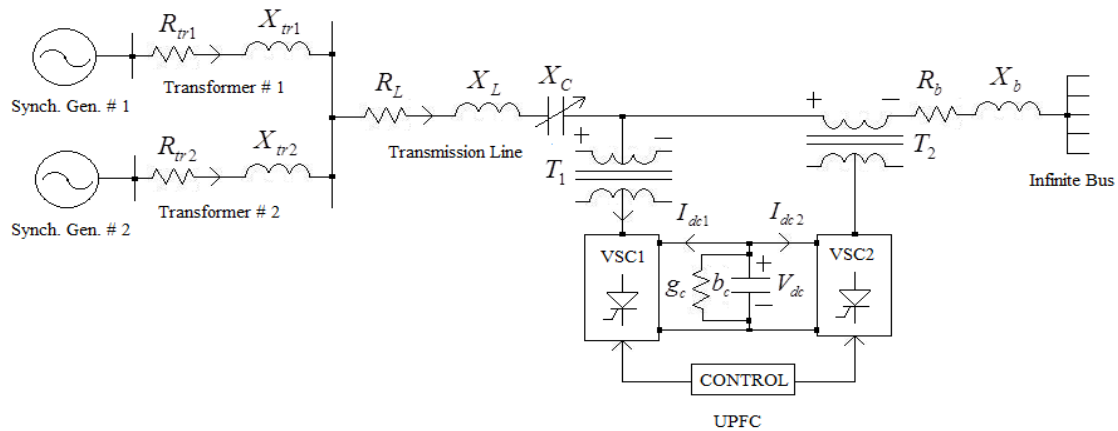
$R_{tr1}$ $X_{tr1}$

Synch. Gen. # 1

Transformer # 1

$R_{tr2}$ $X_{tr2}$

Synch. Gen. # 2

Transformer # 2

$R_L$ $X_L$ $X_C$

Transmission Line

+ −

$T_1$

+ −

$R_b$ $X_b$

$T_2$

Infinite Bus

$I_{dc1}$ $I_{dc2}$

VSC1

$g_c$ $b_c$ + $V_{dc}$ −

VSC2

CONTROL

UPFC